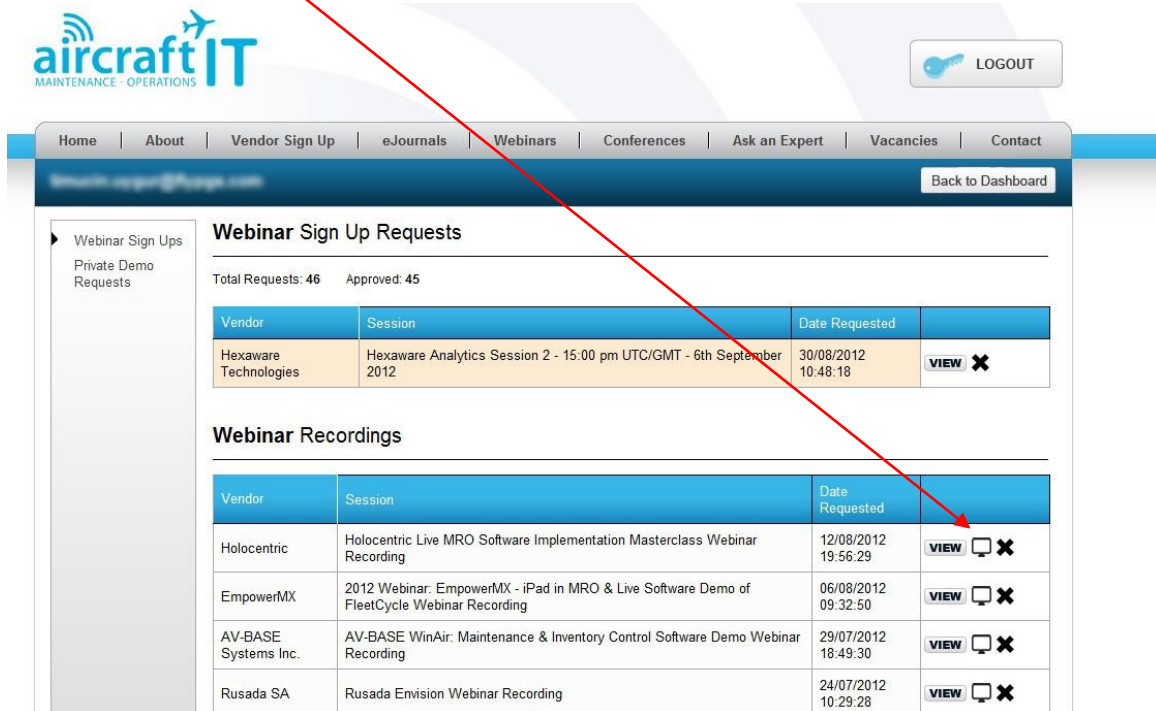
aircraft IT
MAINTENANCE · OPERATIONS

LOGOUT

Home | About | Vendor Sign Up | eJournals | Webinars | Conferences | Ask an Expert | Vacancies | Contact

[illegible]

Back to Dashboard

Webinar Sign Ups
Private Demo Requests

Webinar Sign Up Requests

Total Requests: 46 Approved: 45

| Vendor | Session | Date Requested | |
|---|---|---|---|
| Hexaware Technologies | Hexaware Analytics Session 2 - 15:00 pm UTC/GMT - 6th September 2012 | 30/08/2012 10:48:18 | VIEW |

Webinar Recordings

| Vendor | Session | Date Requested | |
|---|---|---|---|
| Holocentric | Holocentric Live MRO Software Implementation Masterclass Webinar Recording | 12/08/2012 19:56:29 | VIEW |
| EmpowerMX | 2012 Webinar: EmpowerMX - iPad in MRO & Live Software Demo of FleetCycle Webinar Recording | 06/08/2012 09:32:50 | VIEW |
| AV-BASE Systems Inc. | AV-BASE WinAir: Maintenance & Inventory Control Software Demo Webinar Recording | 29/07/2012 18:49:30 | VIEW |
| Rusada SA | Rusada Envision Webinar Recording | 24/07/2012 10:29:28 | VIEW |